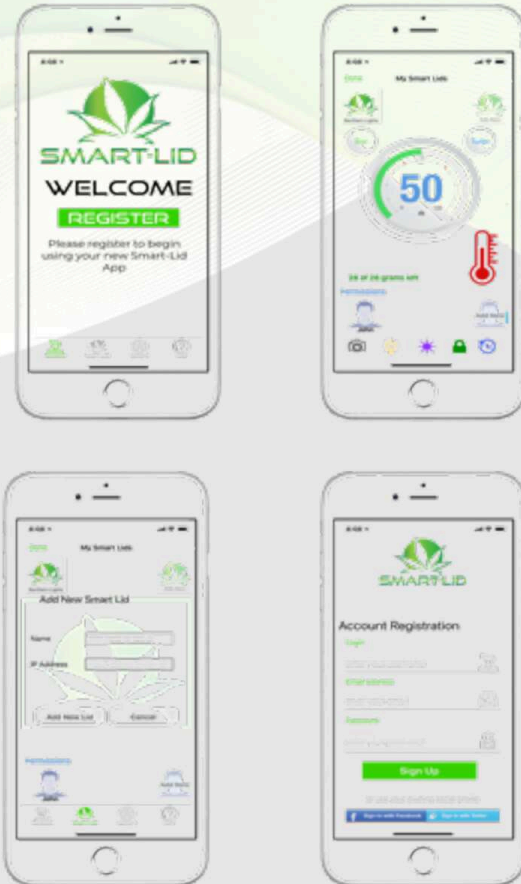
SMART-LID

WELCOME

REGISTER

Please register to begin using your new Smart-Lid App

Done

My Smart Lids

50

Permissions

Add New Smart Lid

Name

IP Address

Add New Lid

Cancel

Permissions

SMART-LID

Account Registration

Sign Up